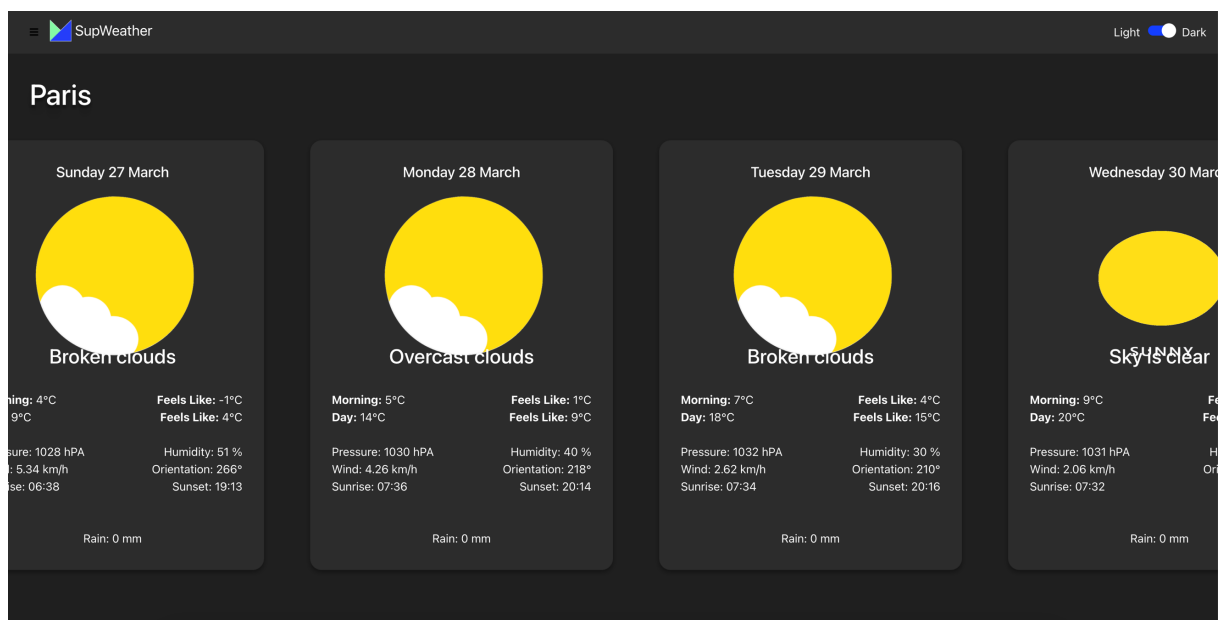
SupWeather

Light Dark

Paris

Sunday 27 March

Broken clouds

ning: 4°C Feels Like: -1°C
9°C Feels Like: 4°C

ssure: 1028 hPA Humidity: 51 %
: 5.34 km/h Orientation: 266°
ise: 06:38 Sunset: 19:13

Rain: 0 mm

Monday 28 March

Overcast clouds

Morning: 5°C Feels Like: 1°C
Day: 14°C Feels Like: 9°C

Pressure: 1030 hPA Humidity: 40 %
Wind: 4.26 km/h Orientation: 218°
Sunrise: 07:36 Sunset: 20:14

Rain: 0 mm

Tuesday 29 March

Broken clouds

Morning: 7°C Feels Like: 4°C
Day: 18°C Feels Like: 15°C

Pressure: 1032 hPA Humidity: 30 %
Wind: 2.62 km/h Orientation: 210°
Sunrise: 07:34 Sunset: 20:16

Rain: 0 mm

Wednesday 30 Mar

SUNNY
Sky is clear

Morning: 9°C Fe
Day: 20°C Fe

Pressure: 1031 hPA H
Wind: 2.06 km/h Ori
Sunrise: 07:32

Rain: 0 mm